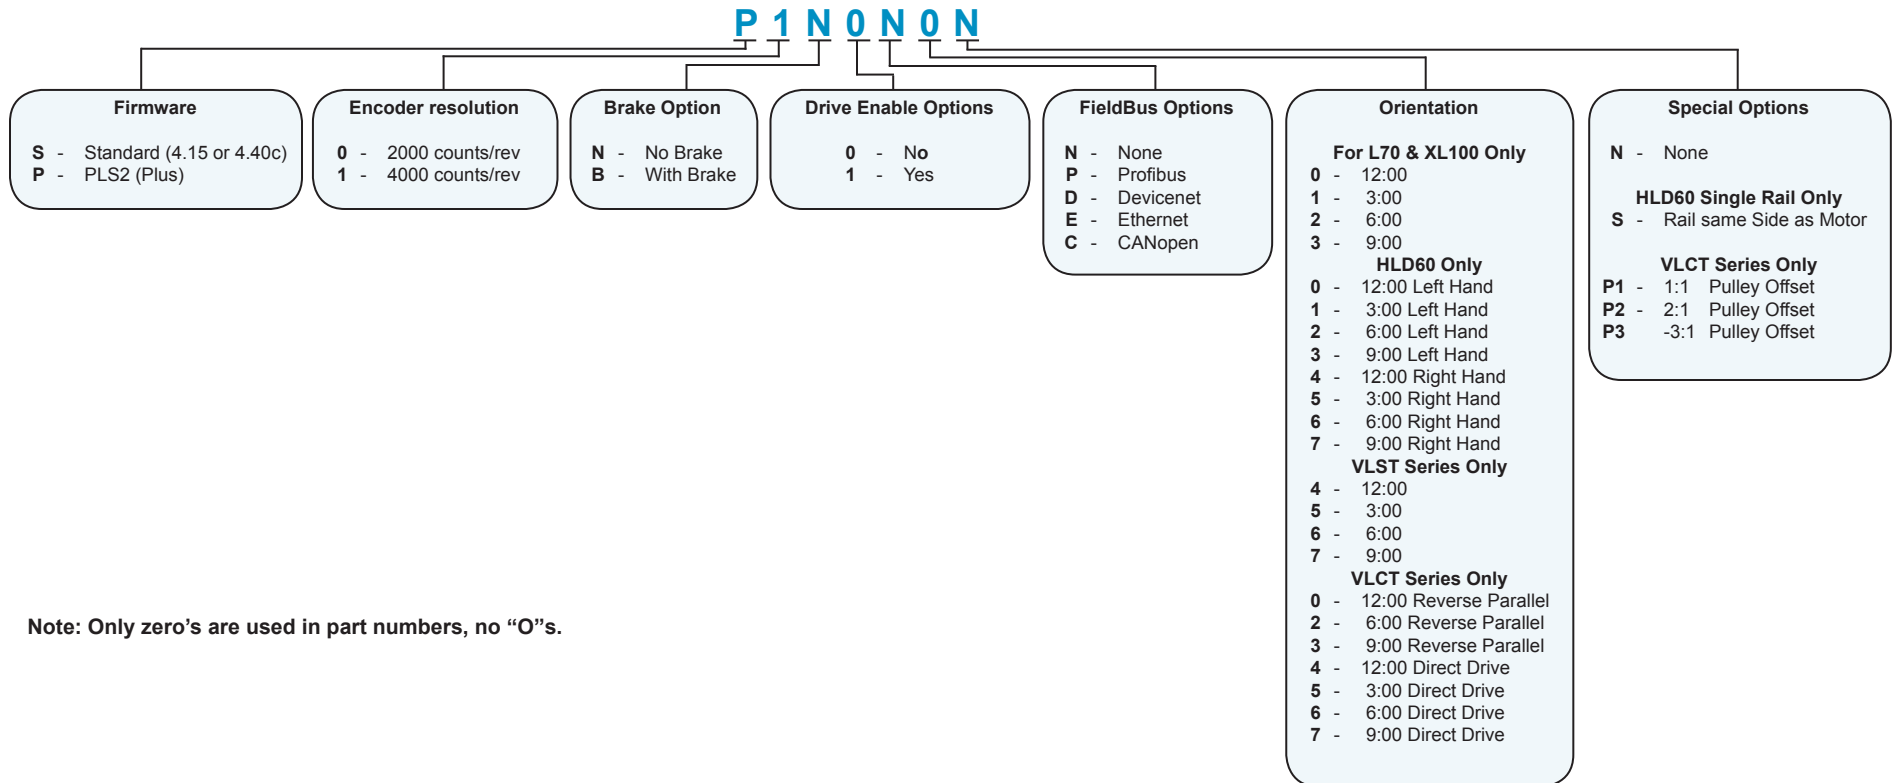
P 1 N 0 N 0 N

Firmware
S - Standard (4.15 or 4.40c)
P - PLS2 (Plus)

Encoder resolution
0 - 2000 counts/rev
1 - 4000 counts/rev

Brake Option
N - No Brake
B - With Brake

Drive Enable Options
0 - No
1 - Yes

FieldBus Options
N - None
P - Profibus
D - Devicenet
E - Ethernet
C - CANopen

Orientation
For L70 & XL100 Only
0 - 12:00
1 - 3:00
2 - 6:00
3 - 9:00
HLD60 Only
0 - 12:00 Left Hand
1 - 3:00 Left Hand
2 - 6:00 Left Hand
3 - 9:00 Left Hand
4 - 12:00 Right Hand
5 - 3:00 Right Hand
6 - 6:00 Right Hand
7 - 9:00 Right Hand
VLST Series Only
4 - 12:00
5 - 3:00
6 - 6:00
7 - 9:00
VLCT Series Only
0 - 12:00 Reverse Parallel
2 - 6:00 Reverse Parallel
3 - 9:00 Reverse Parallel
4 - 12:00 Direct Drive
5 - 3:00 Direct Drive
6 - 6:00 Direct Drive
7 - 9:00 Direct Drive

Special Options
N - None
HLD60 Single Rail Only
S - Rail same Side as Motor
VLCT Series Only
P1 - 1:1 Pulley Offset
P2 - 2:1 Pulley Offset
P3 -3:1 Pulley Offset

Note: Only zero’s are used in part numbers, no “O”s.